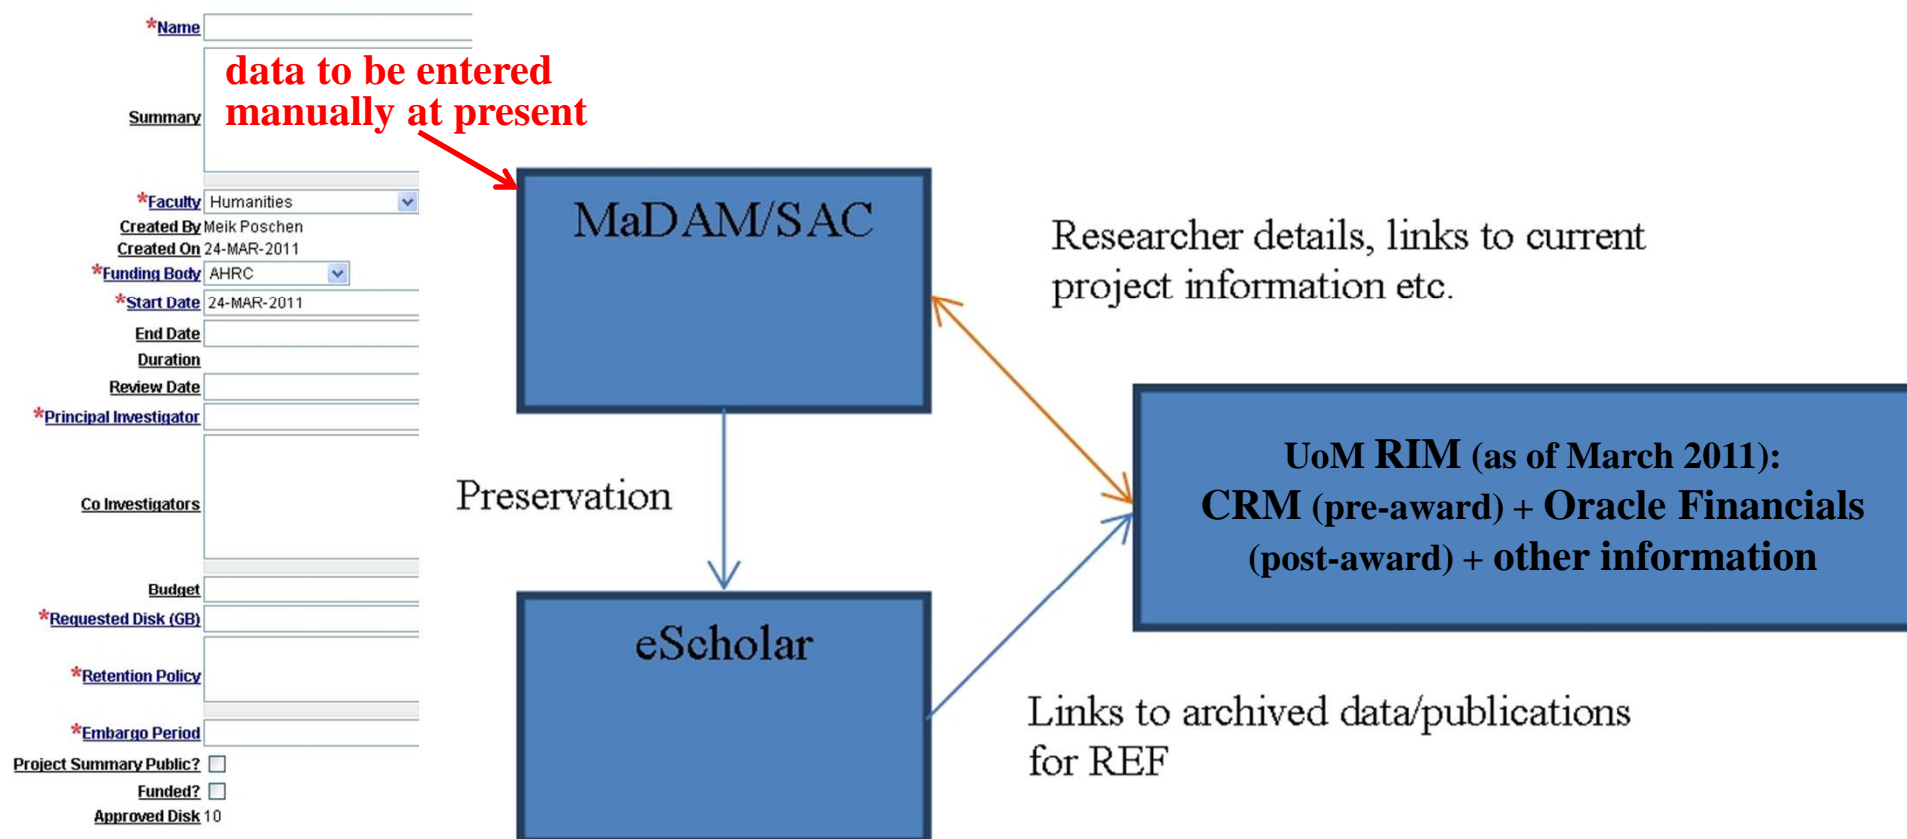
*Name

Summary

data to be entered manually at present

*Faculty Humanities

Created By Meik Poschen

Created On 24-MAR-2011

*Funding Body AHRC

*Start Date 24-MAR-2011

End Date

Duration

Review Date

*Principal Investigator

Co Investigators

Budget

*Requested Disk (GB)

*Retention Policy

*Embargo Period

Project Summary Public?

Funded?

Approved Disk 10

MaDAM/SAC

Researcher details, links to current project information etc.

Preservation

UoM RIM (as of March 2011): CRM (pre-award) + Oracle Financials (post-award) + other information

eScholar

Links to archived data/publications for REF